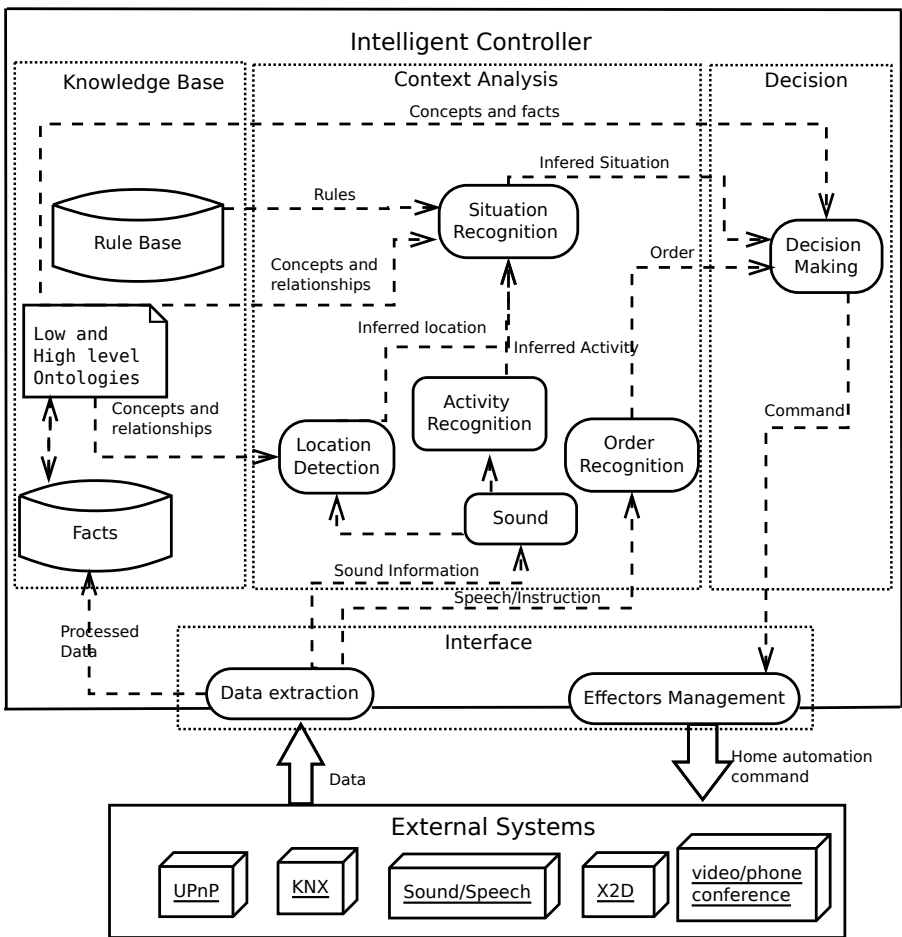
Intelligent Controller

Knowledge Base

Context Analysis

Decision

Concepts and facts

Infered Situation

Rules

Situation Recognition

Rule Base

Decision Making

Order

Concepts and relationships

Low and High level Ontologies

Inferred location

Inferred Activity

Activity Recognition

Concepts and relationships

Command

Order Recognition

Location Detection

Sound

Facts

Sound Information

Speech/Instruction

Processed Data

Interface

Data extraction

Effectors Management

Data

Home automation command

External Systems

UPnP

KNX

Sound/Speech

X2D

video/phone conference